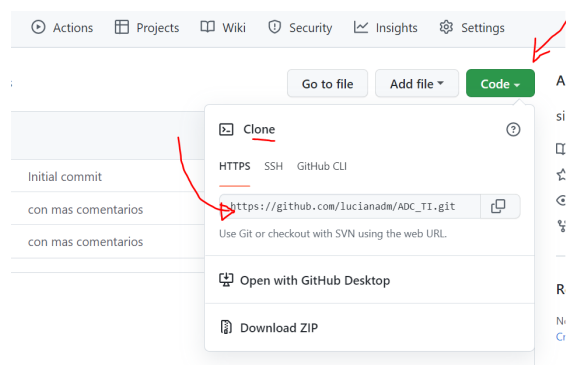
Actions Projects Wiki Security Insights Settings

Go to file Add file Code

Clone

HTTPS SSH GitHub CLI

https://github.com/lucianadm/ADC_TI.git

Use Git or checkout with SVN using the web URL.

Open with GitHub Desktop

Download ZIP

Initial commit

con mas comentarios

con mas comentarios